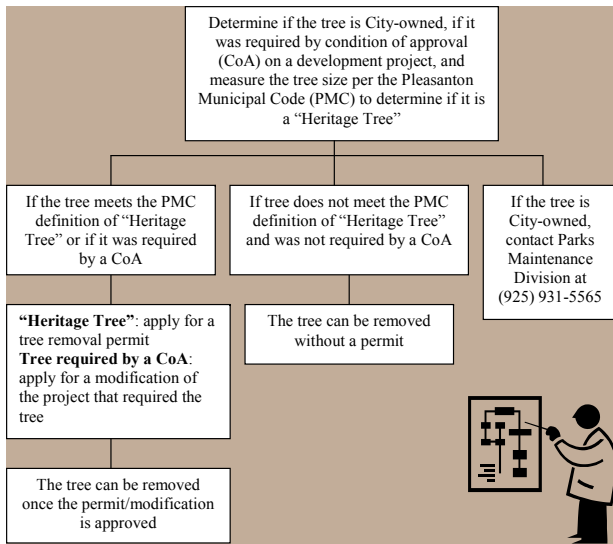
Determine if the tree is City-owned, if it was required by condition of approval (CoA) on a development project, and measure the tree size per the Pleasanton Municipal Code (PMC) to determine if it is a “Heritage Tree”

If the tree meets the PMC definition of “Heritage Tree” or if it was required by a CoA

If tree does not meet the PMC definition of “Heritage Tree” and was not required by a CoA

If the tree is City-owned, contact Parks Maintenance Division at (925) 931-5565

**“Heritage Tree”**: apply for a tree removal permit
**Tree required by a CoA**: apply for a modification of the project that required the tree

The tree can be removed without a permit

The tree can be removed once the permit/modification is approved